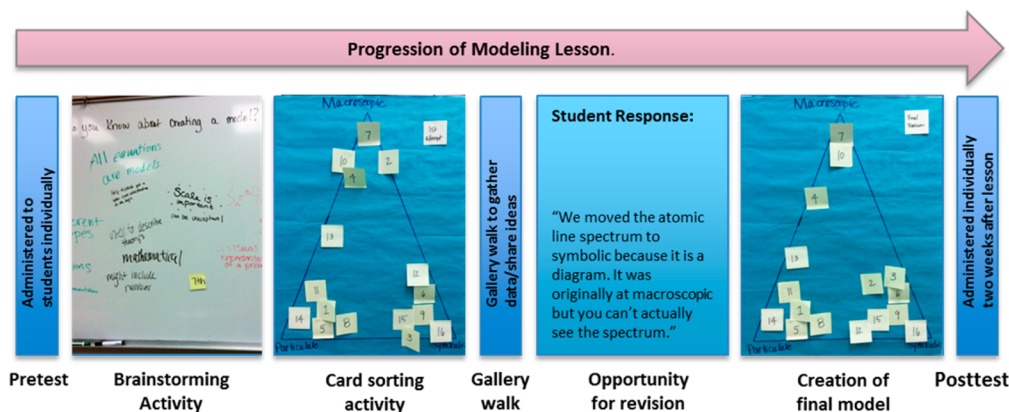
Progression of Modeling Lesson.

Administered to students individually

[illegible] you Know about creating a model?

All equations are models

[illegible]

Scale is important (can be conceptual)

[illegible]rent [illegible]pes

used to describe theory

mathematical

might include numbers

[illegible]ons

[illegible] visual representation of a pro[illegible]

7th

Macroscopic

1st attempt

7

10

2

4

13

11

12

6

14

1

5

8

15

9

16

3

Particulate

Symbolic

Gallery walk to gather data/share ideas

Student Response:

"We moved the atomic line spectrum to symbolic because it is a diagram. It was originally at macroscopic but you can't actually see the spectrum."

Macroscopic

Final Version

7

10

4

13

11

2

3

1

6

14

5

8

12

15

9

16

Particulate

Symbolic

Administered individually two weeks after lesson

Pretest

Brainstorming Activity

Card sorting activity

Gallery walk

Opportunity for revision

Creation of final model

Posttest